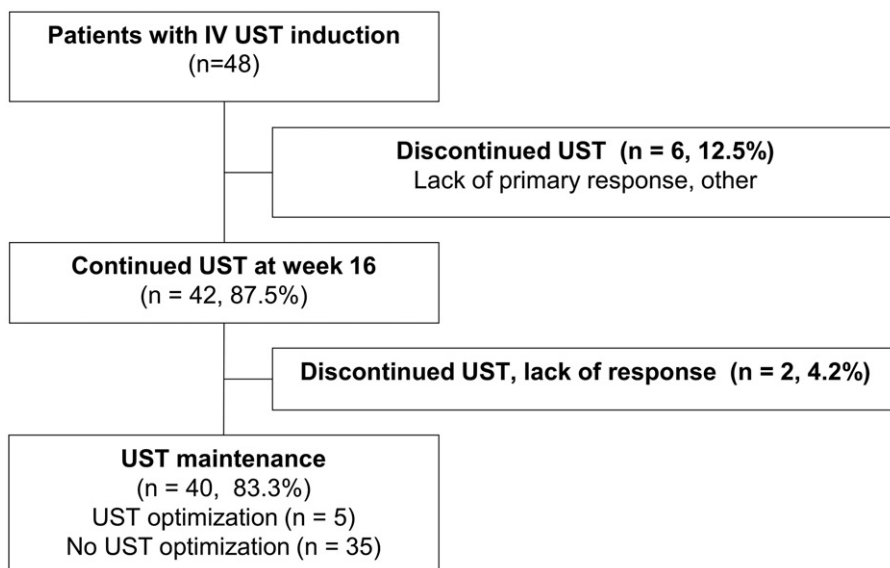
**Patients with IV UST induction**
(n=48)

**Discontinued UST (n = 6, 12.5%)**
Lack of primary response, other

**Continued UST at week 16**
(n = 42, 87.5%)

**Discontinued UST, lack of response (n = 2, 4.2%)**

**UST maintenance**
(n = 40, 83.3%)
UST optimization (n = 5)
No UST optimization (n = 35)